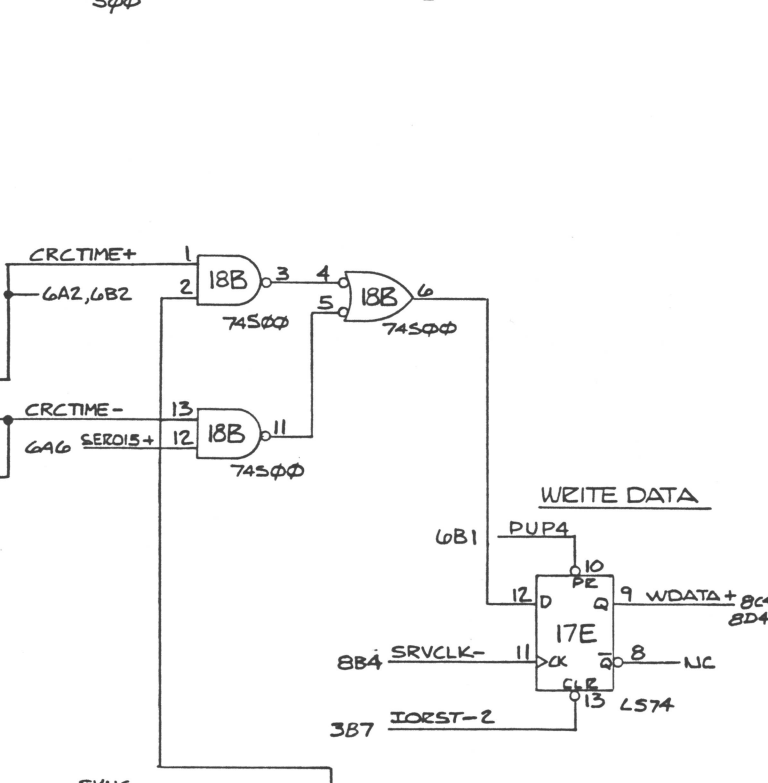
S$\phi\phi$

CRCTIME+
1
2
18B
3
4
5
18B
6
6A2,6B2
74S$\phi\phi$
74S$\phi\phi$

CRCTIME-
13
6A6
SER015+
12
18B
11
74S$\phi\phi$

WRITE DATA

6B1
PUP4
10
PR
12
D
Q
9
WDATA+
8C
8D4
17E
8B4
SRVCLK-
11
CK
$\overline{Q}$
8
NC
CLR
13
LS74
3B7
IORST-2

SYNC